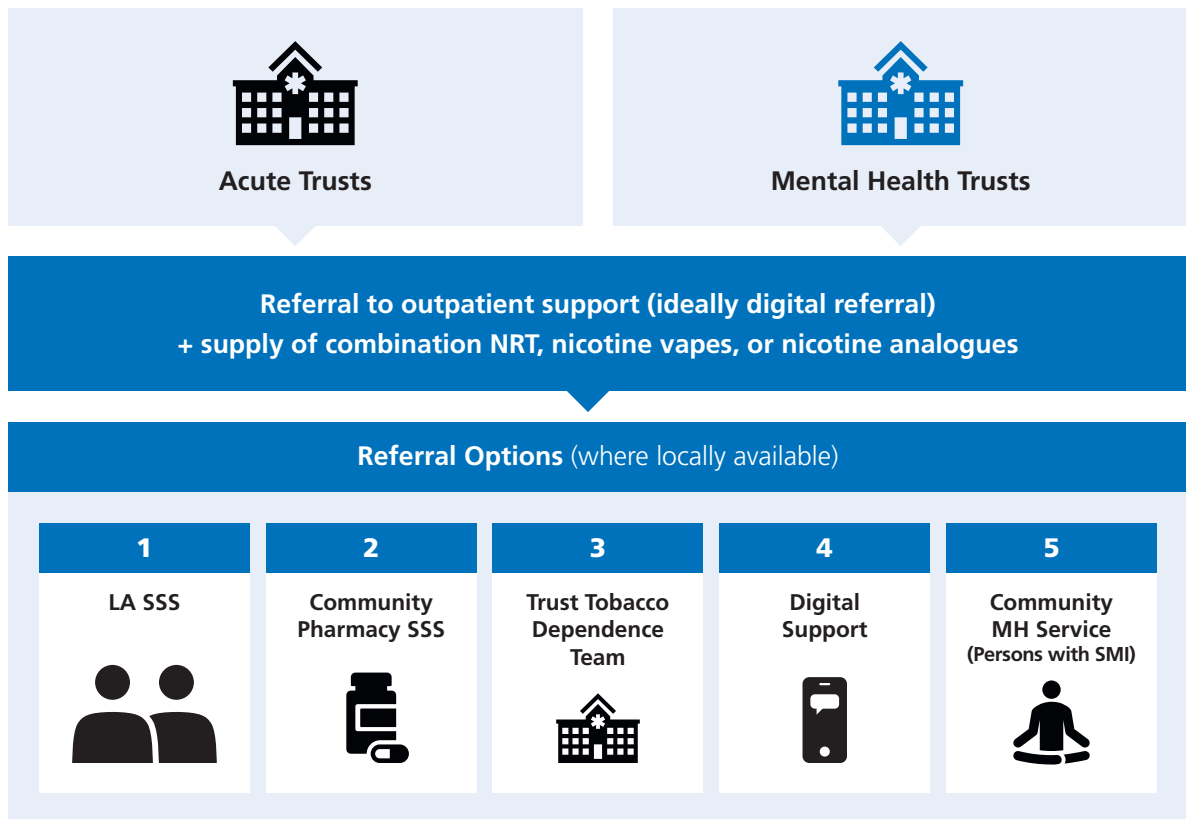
Acute Trusts

Mental Health Trusts

Referral to outpatient support (ideally digital referral) + supply of combination NRT, nicotine vapes, or nicotine analogues

Referral Options (where locally available)

1

LA SSS

2

Community Pharmacy SSS

3

Trust Tobacco Dependence Team

4

Digital Support

5

Community MH Service (Persons with SMI)